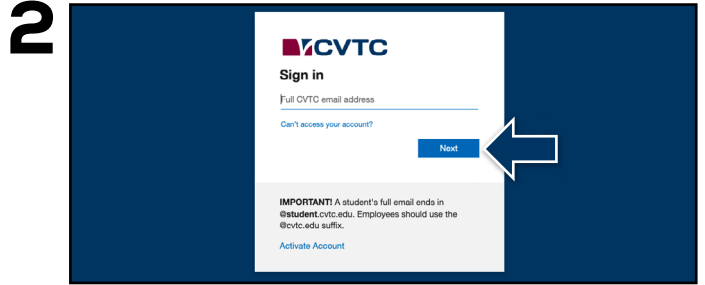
2

CVTC

Sign in

Full CVTC email address

Can't access your account?

Next

**IMPORTANT!** A student's full email ends in @**student**.cvtc.edu. Employees should use the @cvtc.edu suffix.

Activate Account